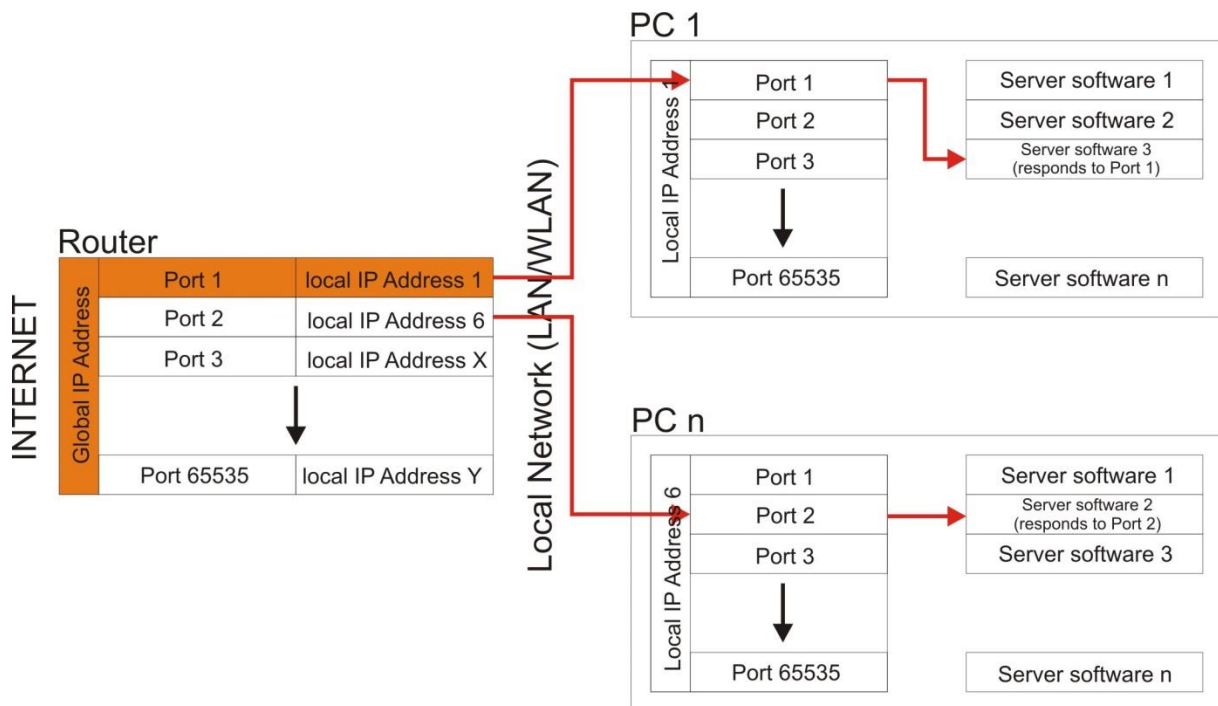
INTERNET

Router

Global IP Address

| Port 1 | local IP Address 1 |
|---|---|
| Port 2 | local IP Address 6 |
| Port 3 | local IP Address X |
| Port 65535 | local IP Address Y |

Local Network (LAN/WLAN)

PC 1

Local IP Address 1

Port 1
Port 2
Port 3
Port 65535

Server software 1
Server software 2
Server software 3 (responds to Port 1)
Server software n

PC n

Local IP Address 6

Port 1
Port 2
Port 3
Port 65535

Server software 1
Server software 2 (responds to Port 2)
Server software 3
Server software n